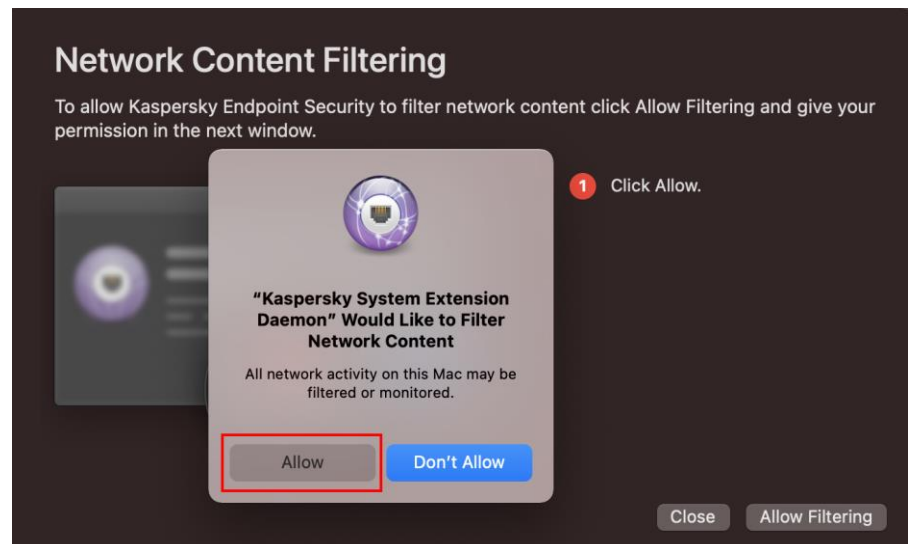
Network Content Filtering

To allow Kaspersky Endpoint Security to filter network content click Allow Filtering and give your permission in the next window.

1 Click Allow.

"Kaspersky System Extension Daemon" Would Like to Filter Network Content

All network activity on this Mac may be filtered or monitored.

Allow

Don't Allow

Close

Allow Filtering